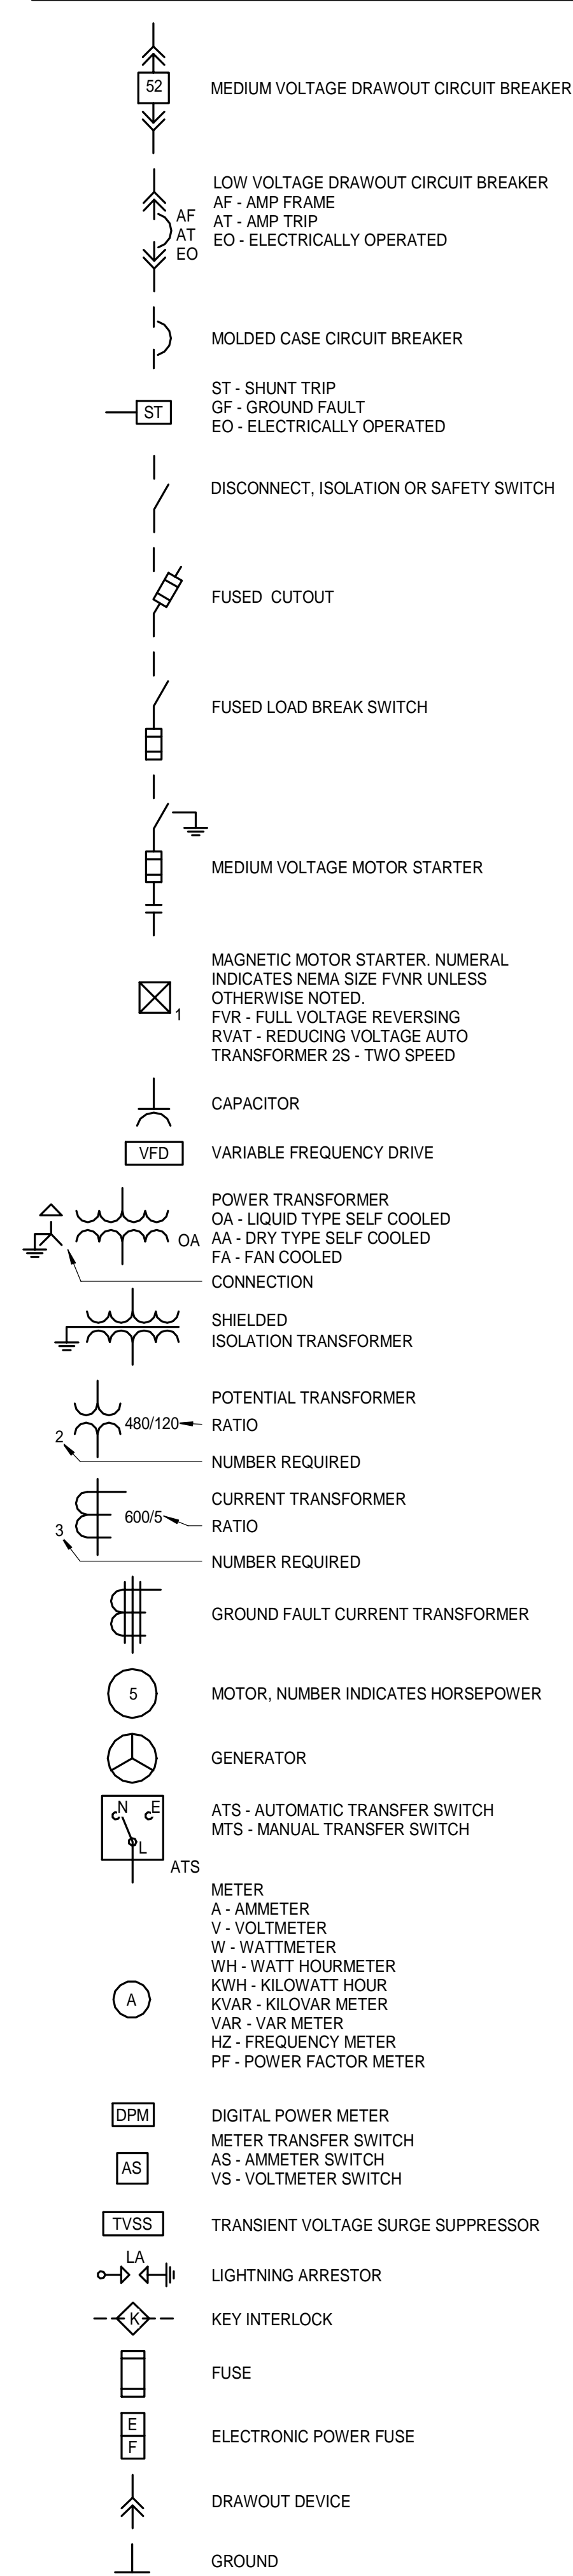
52

MEDIUM VOLTAGE DRAWOUT CIRCUIT BREAKER

AF
AT
EO

LOW VOLTAGE DRAWOUT CIRCUIT BREAKER
AF - AMP FRAME
AT - AMP TRIP
EO - ELECTRICALLY OPERATED

MOLDED CASE CIRCUIT BREAKER

ST

ST - SHUNT TRIP
GF - GROUND FAULT
EO - ELECTRICALLY OPERATED

DISCONNECT, ISOLATION OR SAFETY SWITCH

FUSED CUTOUT

FUSED LOAD BREAK SWITCH

MEDIUM VOLTAGE MOTOR STARTER

1

MAGNETIC MOTOR STARTER. NUMERAL INDICATES NEMA SIZE FVNR UNLESS OTHERWISE NOTED.
FVR - FULL VOLTAGE REVERSING
RVAT - REDUCING VOLTAGE AUTO TRANSFORMER 2S - TWO SPEED

CAPACITOR

VFD

VARIABLE FREQUENCY DRIVE

OA

POWER TRANSFORMER
OA - LIQUID TYPE SELF COOLED
AA - DRY TYPE SELF COOLED
FA - FAN COOLED
CONNECTION

SHIELDED
ISOLATION TRANSFORMER

2
480/120

POTENTIAL TRANSFORMER
RATIO
NUMBER REQUIRED

3
600/5

CURRENT TRANSFORMER
RATIO
NUMBER REQUIRED

GROUND FAULT CURRENT TRANSFORMER

5

MOTOR, NUMBER INDICATES HORSEPOWER

GENERATOR

N
E
L
ATS

ATS - AUTOMATIC TRANSFER SWITCH
MTS - MANUAL TRANSFER SWITCH

A

METER
A - AMMETER
V - VOLTMETER
W - WATTMETER
WH - WATT HOURMETER
KWH - KILOWATT HOUR
KVAR - KILOVAR METER
VAR - VAR METER
HZ - FREQUENCY METER
PF - POWER FACTOR METER

DPM

DIGITAL POWER METER

AS

METER TRANSFER SWITCH
AS - AMMETER SWITCH
VS - VOLTMETER SWITCH

TVSS

TRANSIENT VOLTAGE SURGE SUPPRESSOR

LA

LIGHTNING ARRESTOR

K

KEY INTERLOCK

FUSE

E
F

ELECTRONIC POWER FUSE

DRAWOUT DEVICE

GROUND